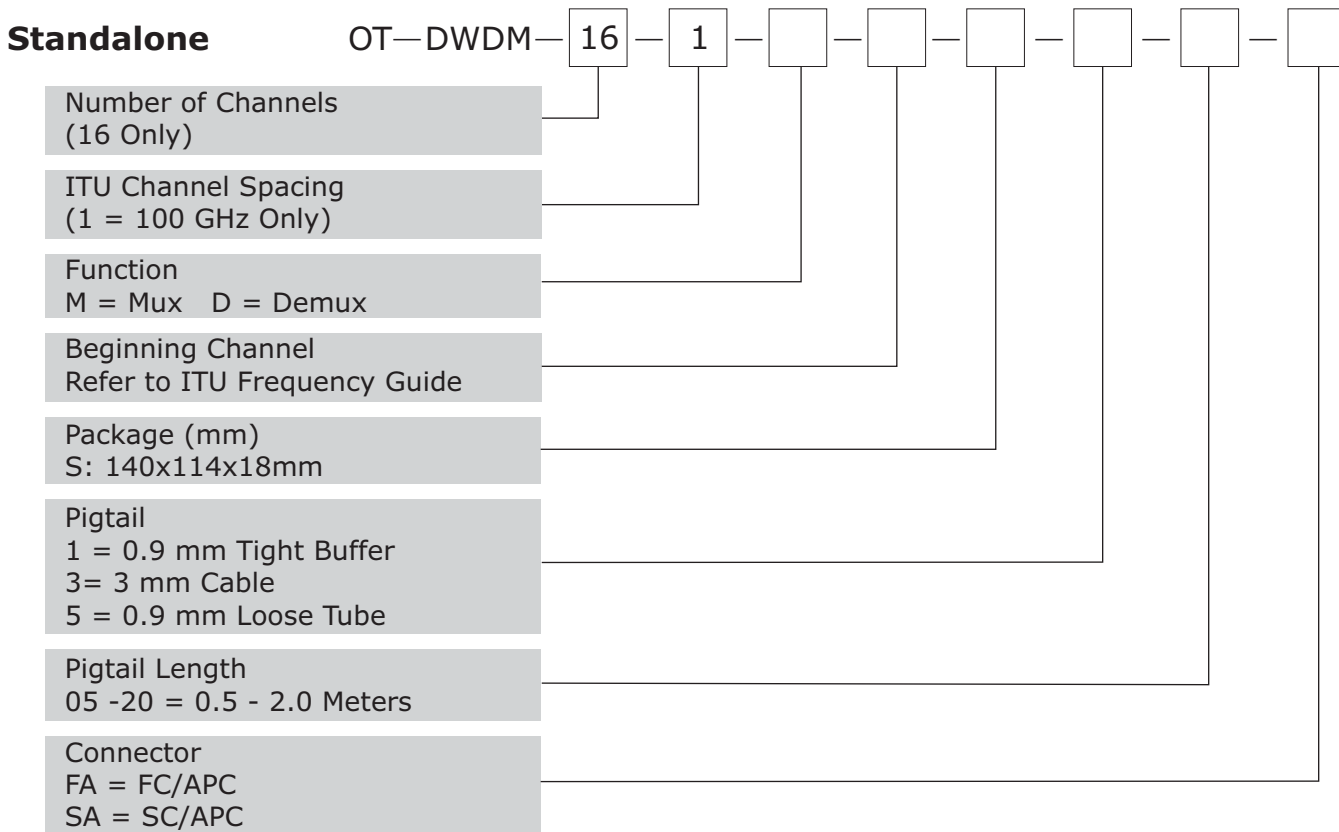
**Standalone** OT—DWDM—16—1—[ ]—[ ]—[ ]—[ ]—[ ]—[ ]

Number of Channels
(16 Only)

ITU Channel Spacing
(1 = 100 GHz Only)

Function
M = Mux D = Demux

Beginning Channel
Refer to ITU Frequency Guide

Package (mm)
S: 140x114x18mm

Pigtail
1 = 0.9 mm Tight Buffer
3= 3 mm Cable
5 = 0.9 mm Loose Tube

Pigtail Length
05 -20 = 0.5 - 2.0 Meters

Connector
FA = FC/APC
SA = SC/APC